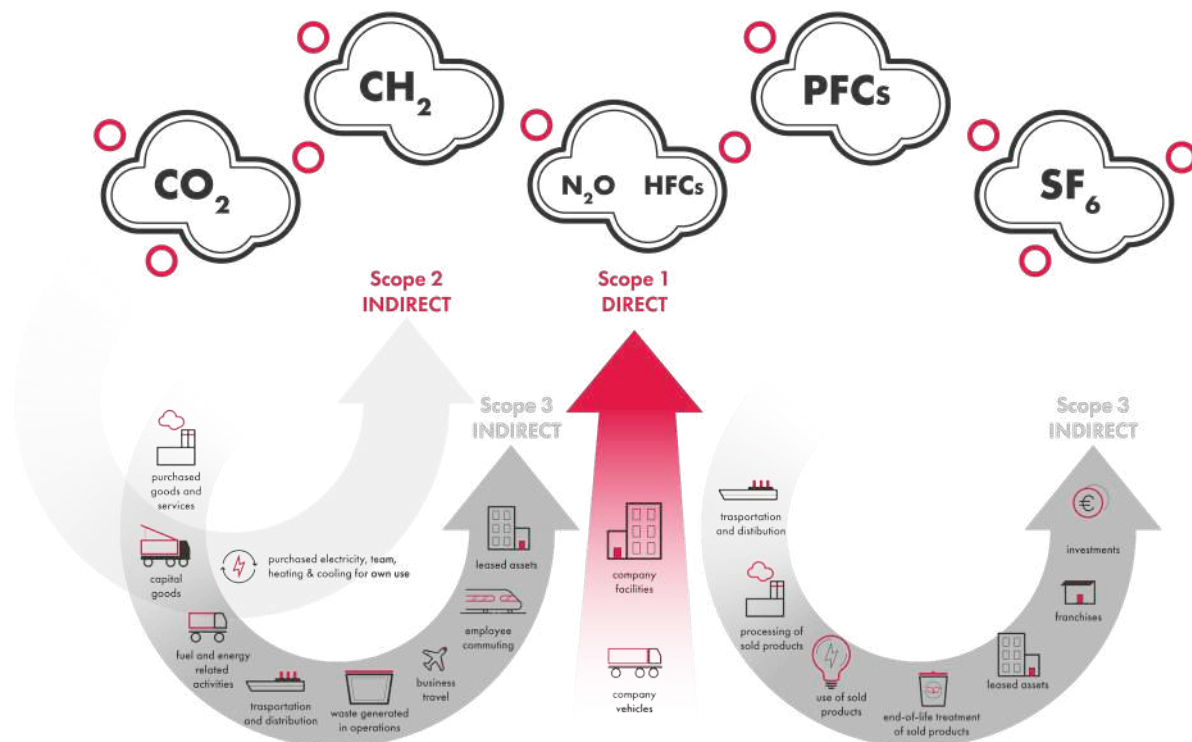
$CH_2$

$CO_2$

$N_2O$ HFCs

PFCs

$SF_6$

Scope 2
INDIRECT

Scope 1
DIRECT

Scope 3
INDIRECT

Scope 3
INDIRECT

purchased goods and services

capital goods

purchased electricity, team, heating & cooling for own use

fuel and energy related activities

trasportation and distribution

waste generated in operations

business travel

employee commuting

leased assets

company facilities

company vehicles

trasportation and distribution

processing of sold products

use of sold products

end-of-life treatment of sold products

leased assets

franchises

investments